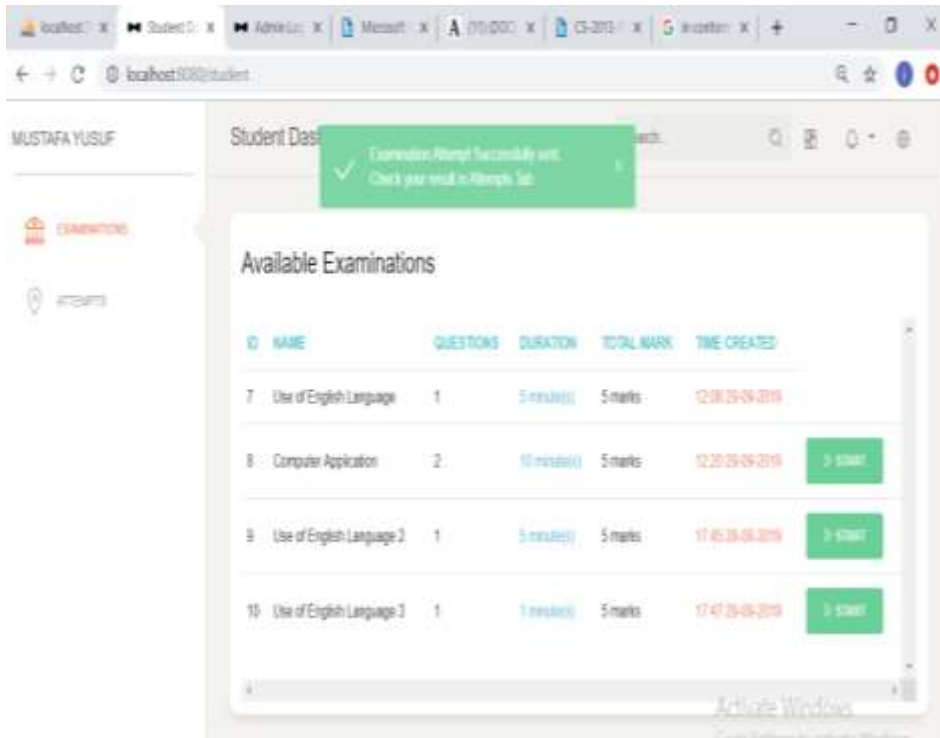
localhost | Student D | Admin Lo | Microsoft | (15) DOC | CS-2013 | in-carbon | +

localhost:8080/student

MUSTAFA YUSUF

Student Das

Examination Attempt Successfully sent. Check your result in Attempts Tab.

Search

EXAMINATIONS

ATTEMPTS

Available Examinations

| ID | NAME | QUESTIONS | DURATION | TOTAL MARK | TIME CREATED | |
|---|---|---|---|---|---|---|
| 7 | Use of English Language | 1 | 5 minute(s) | 5 marks | 12:08 29-09-2019 | |
| 8 | Computer Application | 2 | 10 minute(s) | 5 marks | 12:20 29-09-2019 | START |
| 9 | Use of English Language 2 | 1 | 5 minute(s) | 5 marks | 17:45 29-09-2019 | START |
| 10 | Use of English Language 3 | 1 | 1 minute(s) | 5 marks | 17:47 29-09-2019 | START |

Activate Windows
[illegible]